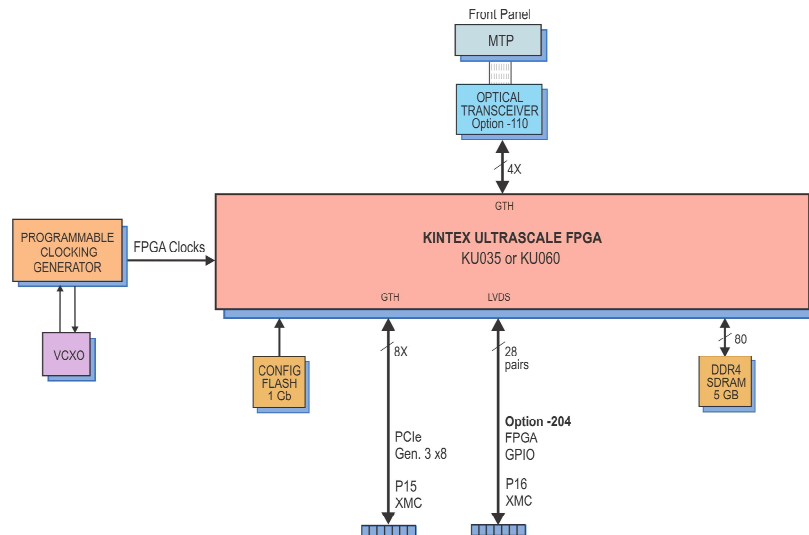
Front Panel

MTP

OPTICAL TRANSCEIVER Option -110

4X

GTH

PROGRAMMABLE CLOCKING GENERATOR

FPGA Clocks

KINTEX ULTRASCALE FPGA
KU035 or KU060

GTH

LVDS

VCXO

CONFIG FLASH 1 Gb

8X

28 pairs

80

DDR4 SDRAM 5 GB

PCIe Gen. 3 x8

P15 XMC

Option -204
FPGA GPIO

P16 XMC